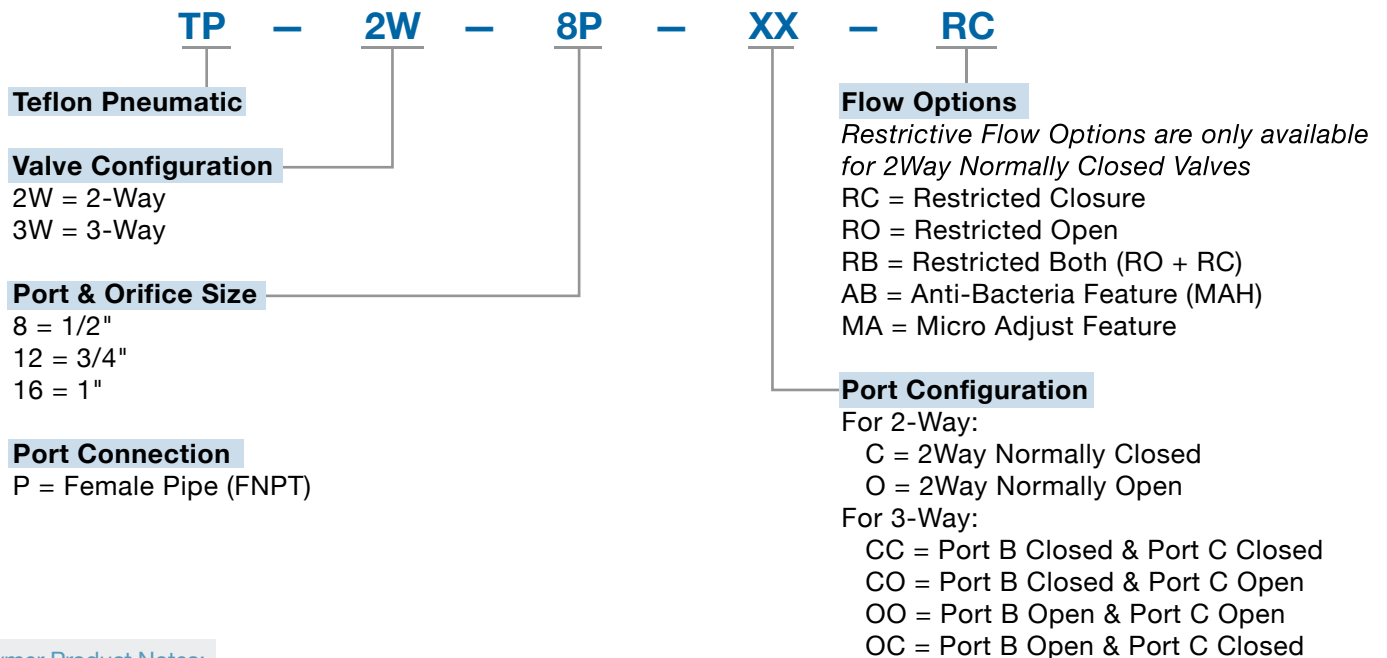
TP – 2W – 8P – XX – RC

Teflon Pneumatic

Valve Configuration
2W = 2-Way
3W = 3-Way

Port & Orifice Size
8 = 1/2"
12 = 3/4"
16 = 1"

Port Connection
P = Female Pipe (FNPT)

Flow Options
*Restrictive Flow Options are only available for 2Way Normally Closed Valves*
RC = Restricted Closure
RO = Restricted Open
RB = Restricted Both (RO + RC)
AB = Anti-Bacteria Feature (MAH)
MA = Micro Adjust Feature

Port Configuration
For 2-Way:
C = 2Way Normally Closed
O = 2Way Normally Open
For 3-Way:
CC = Port B Closed & Port C Closed
CO = Port B Closed & Port C Open
OO = Port B Open & Port C Open
OC = Port B Open & Port C Closed

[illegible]rmer Product Notes: